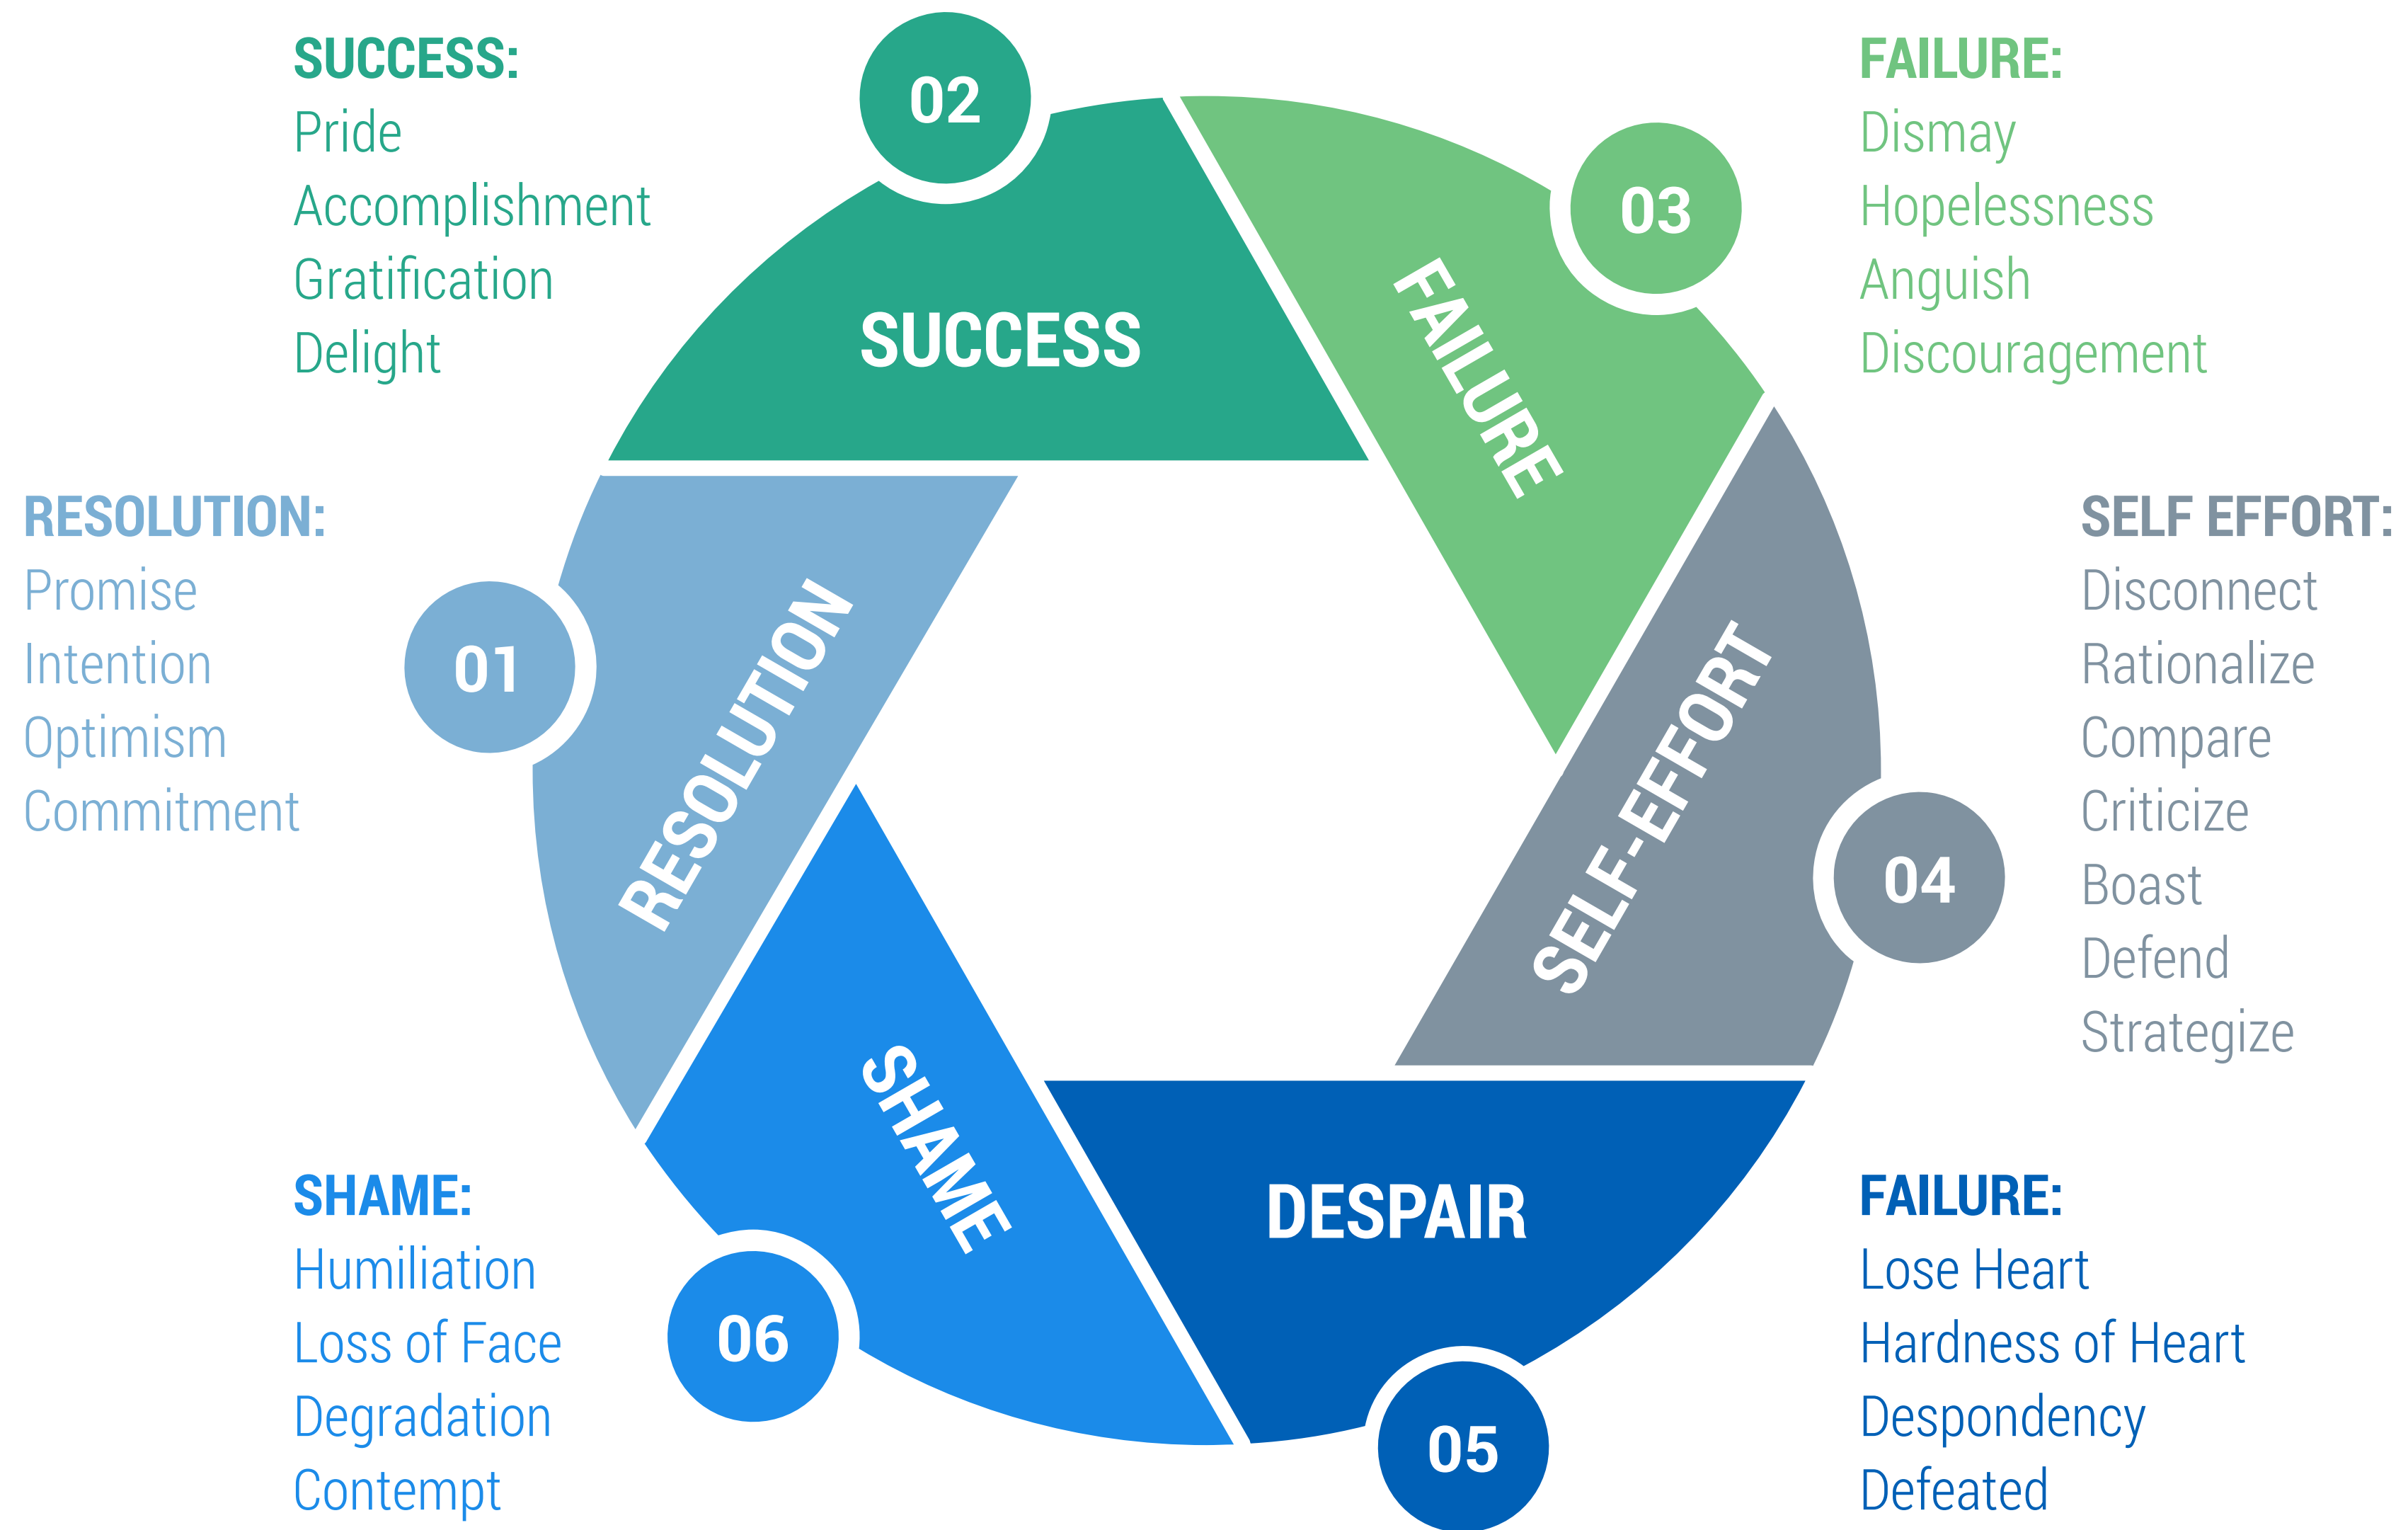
SUCCESS:
Pride
Accomplishment
Gratification
Delight

02

SUCCESS

FAILURE:
Dismay
Hopelessness
Anguish
Discouragement

03

FAILURE

RESOLUTION:
Promise
Intention
Optimism
Commitment

01

RESOLUTION

SELF EFFORT:
Disconnect
Rationalize
Compare
Criticize
Boast
Defend
Strategize

SELF-EFFORT

04

SHAME

DESPAIR

SHAME:
Humiliation
Loss of Face
Degradation
Contempt

06

05

FAILURE:
Lose Heart
Hardness of Heart
Despondency
Defeated